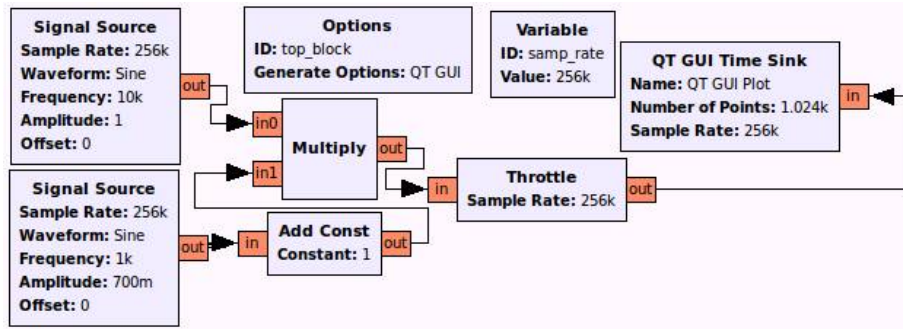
Signal Source
Sample Rate: 256k
Waveform: Sine
Frequency: 10k
Amplitude: 1
Offset: 0

out

Options
ID: top_block
Generate Options: QT GUI

Variable
ID: samp_rate
Value: 256k

QT GUI Time Sink
Name: QT GUI Plot
Number of Points: 1.024k
Sample Rate: 256k

in

in0
in1
Multiply
out

in
Throttle
Sample Rate: 256k
out

Signal Source
Sample Rate: 256k
Waveform: Sine
Frequency: 1k
Amplitude: 700m
Offset: 0

out

in
Add Const
Constant: 1
out